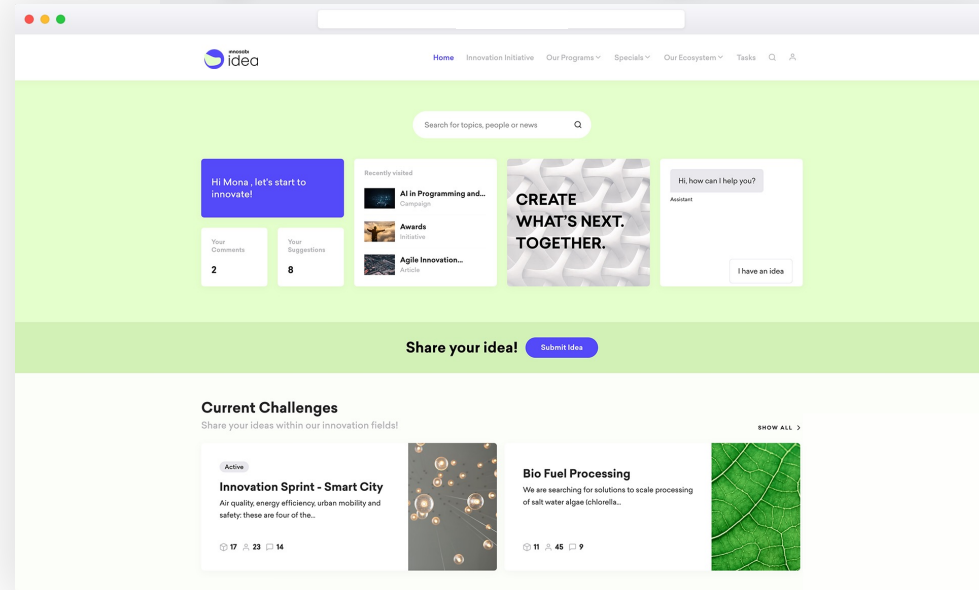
innovate
idea

Home Innovation Initiative Our Programs Specials Our Ecosystem Tasks

Search for topics, people or news

Hi Mona , let's start to innovate!

Your Comments
2

Your Suggestions
8

Recently visited

AI in Programming and...
Campaign

Awards
Initiative

Agile Innovation...
Article

CREATE WHAT'S NEXT. TOGETHER.

Hi, how can I help you?
Assistant

I have an idea

Share your idea! Submit Idea

Current Challenges
Share your ideas within our innovation fields!

SHOW ALL

Active
Innovation Sprint - Smart City
Air quality, energy efficiency, urban mobility and safety: these are four of the...
17 23 14

Bio Fuel Processing
We are searching for solutions to scale processing of salt water algae (chlorella...
11 45 9